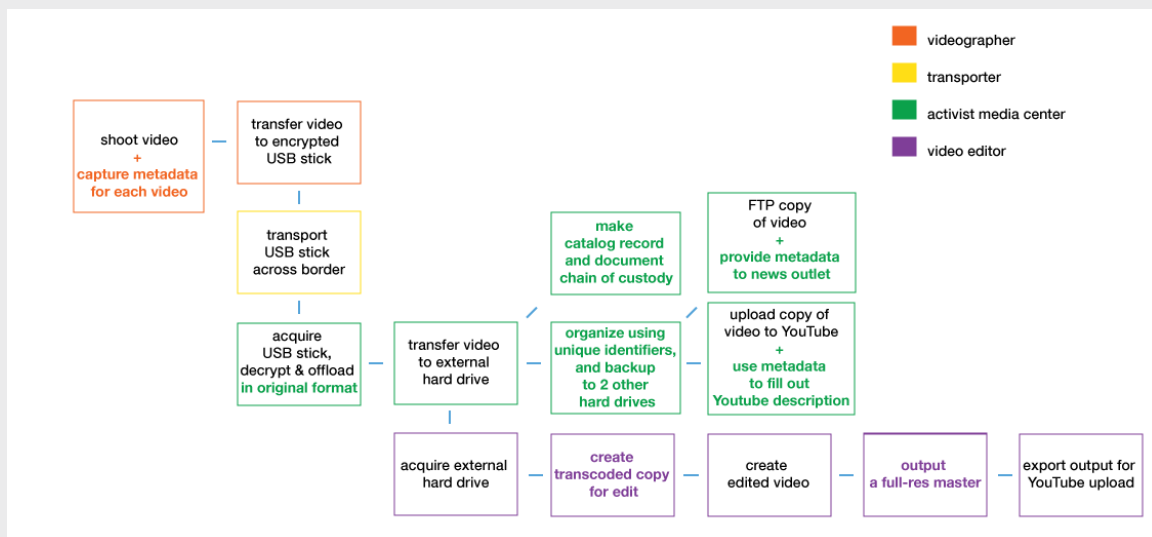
videographer

transporter

activist media center

video editor

shoot video
+
capture metadata for each video

transfer video to encrypted USB stick

transport USB stick across border

acquire USB stick, decrypt & offload in original format

transfer video to external hard drive

make catalog record and document chain of custody

organize using unique identifiers, and backup to 2 other hard drives

FTP copy of video
+
provide metadata to news outlet

upload copy of video to YouTube
+
use metadata to fill out Youtube description

acquire external hard drive

create transcoded copy for edit

create edited video

output a full-res master

export output for YouTube upload